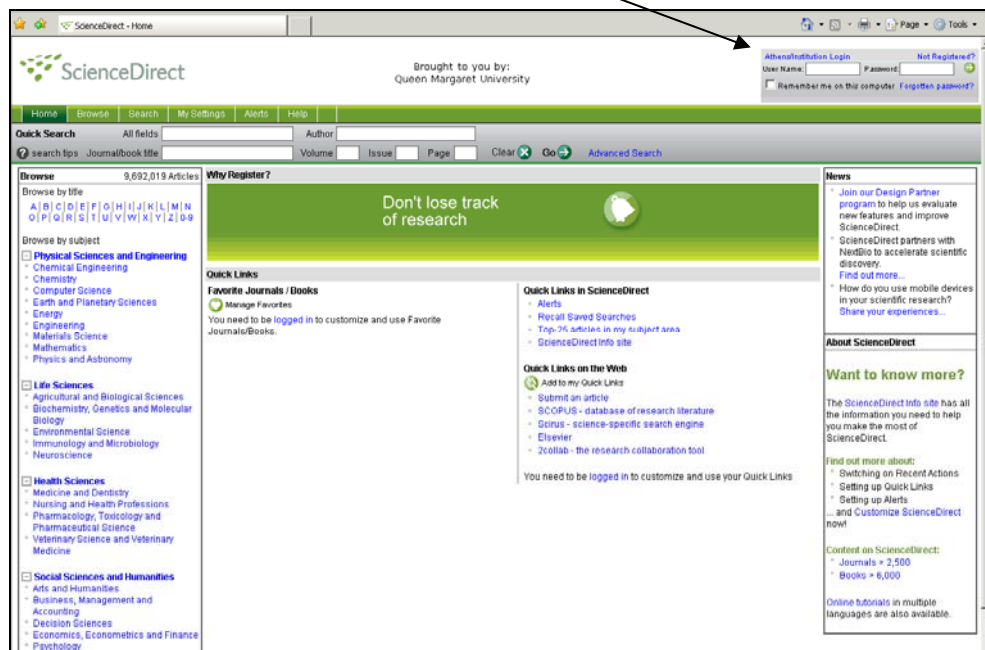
ScienceDirect - Home

Page Tools

ScienceDirect

Brought to you by:
Queen Margaret University

Athens/Institution Login Not Registered?
User Name: Password:
Remember me on this computer Forgotten password?

Home Browse Search My Settings Alerts Help

Quick Search All fields Author
search tips Journal/book title Volume Issue Page Clear Go Advanced Search

Browse 9,692,019 Articles
Browse by title
A | B | C | D | E | F | G | H | I | J | K | L | M | N
O | P | Q | R | S | T | U | V | W | X | Y | Z | 0-9

Browse by subject

Physical Sciences and Engineering
Chemical Engineering
Chemistry
Computer Science
Earth and Planetary Sciences
Energy
Engineering
Materials Science
Mathematics
Physics and Astronomy

Life Sciences
Agricultural and Biological Sciences
Biochemistry, Genetics and Molecular Biology
Environmental Science
Immunology and Microbiology
Neuroscience

Health Sciences
Medicine and Dentistry
Nursing and Health Professions
Pharmacology, Toxicology and Pharmaceutical Science
Veterinary Science and Veterinary Medicine

Social Sciences and Humanities
Arts and Humanities
Business, Management and Accounting
Decision Sciences
Economics, Econometrics and Finance
Psychology

Why Register?

Don't lose track of research

Quick Links

Favorite Journals / Books
Manage Favorites
You need to be logged in to customize and use Favorite Journals/Books.

Quick Links in ScienceDirect
Alerts
Recall Saved Searches
Top-25 articles in my subject area
ScienceDirect Info site

Quick Links on the Web
Add to my Quick Links
Submit an article
SCOPUS - database of research literature
Scirus - science-specific search engine
Elsevier
2collab - the research collaboration tool

You need to be logged in to customize and use your Quick Links

News
Join our Design Partner program to help us evaluate new features and improve ScienceDirect.
ScienceDirect partners with NextBio to accelerate scientific discovery.
Find out more...
How do you use mobile devices in your scientific research? Share your experiences...

About ScienceDirect

Want to know more?

Visit The ScienceDirect Info site has all the information you need to help you make the most of ScienceDirect.

Find out more about:
Switching on Recent Actions
Setting up Quick Links
Setting up Alerts
... and Customize ScienceDirect now!

Content on ScienceDirect:
Journals > 2,500
Books > 6,000

Online tutorials in multiple languages are also available.